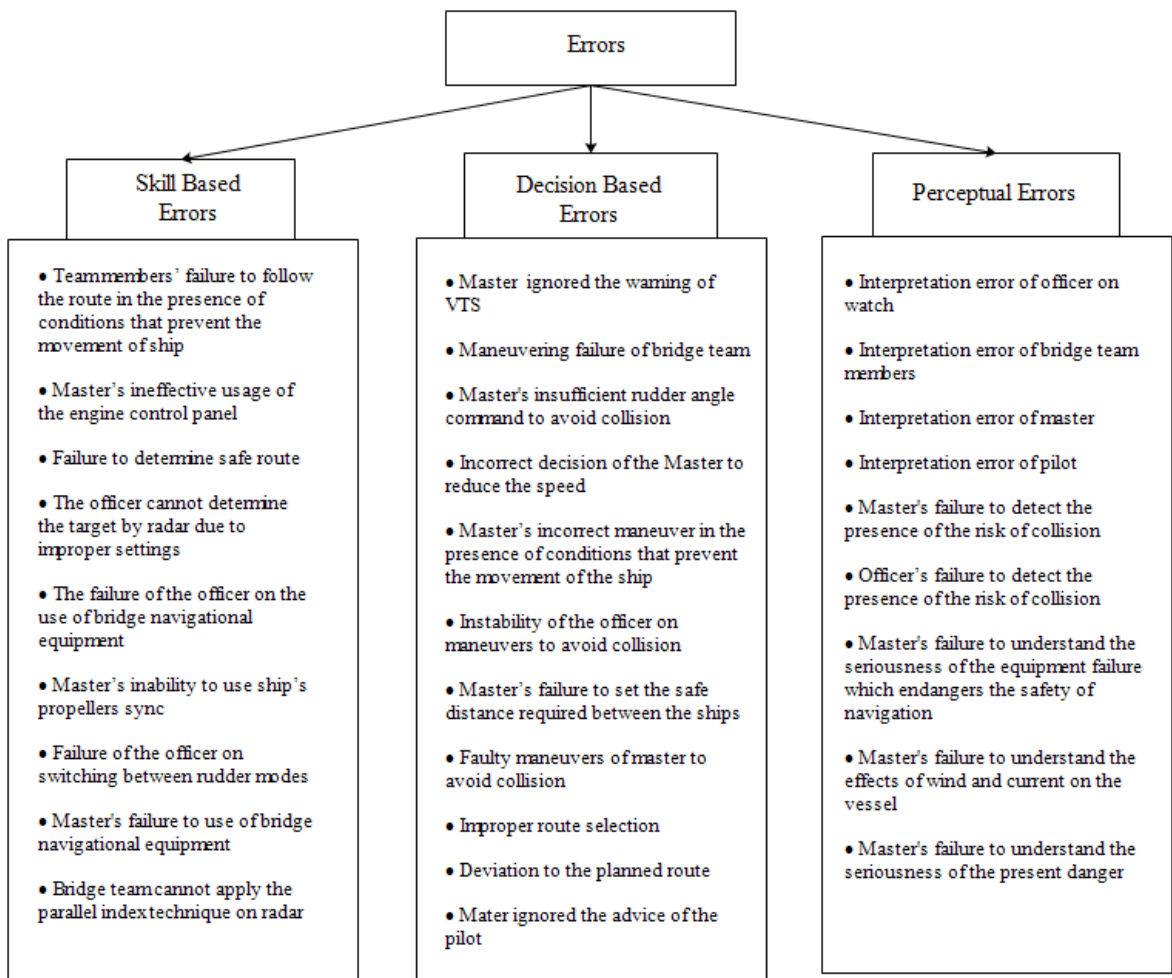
Errors

Skill Based Errors

• Teammembers' failure to follow the route in the presence of conditions that prevent the movement of ship

• Master's ineffective usage of the engine control panel

• Failure to determine safe route

• The officer cannot determine the target by radar due to improper settings

• The failure of the officer on the use of bridge navigational equipment

• Master's inability to use ship's propellers sync

• Failure of the officer on switching between rudder modes

• Master's failure to use of bridge navigational equipment

• Bridge team cannot apply the parallel index technique on radar

Decision Based Errors

• Master ignored the warning of VTS

• Maneuvering failure of bridge team

• Master's insufficient rudder angle command to avoid collision

• Incorrect decision of the Master to reduce the speed

• Master's incorrect maneuver in the presence of conditions that prevent the movement of the ship

• Instability of the officer on maneuvers to avoid collision

• Master's failure to set the safe distance required between the ships

• Faulty maneuvers of master to avoid collision

• Improper route selection

• Deviation to the planned route

• Mater ignored the advice of the pilot

Perceptual Errors

• Interpretation error of officer on watch

• Interpretation error of bridge team members

• Interpretation error of master

• Interpretation error of pilot

• Master's failure to detect the presence of the risk of collision

• Officer's failure to detect the presence of the risk of collision

• Master's failure to understand the seriousness of the equipment failure which endangers the safety of navigation

• Master's failure to understand the effects of wind and current on the vessel

• Master's failure to understand the seriousness of the present danger